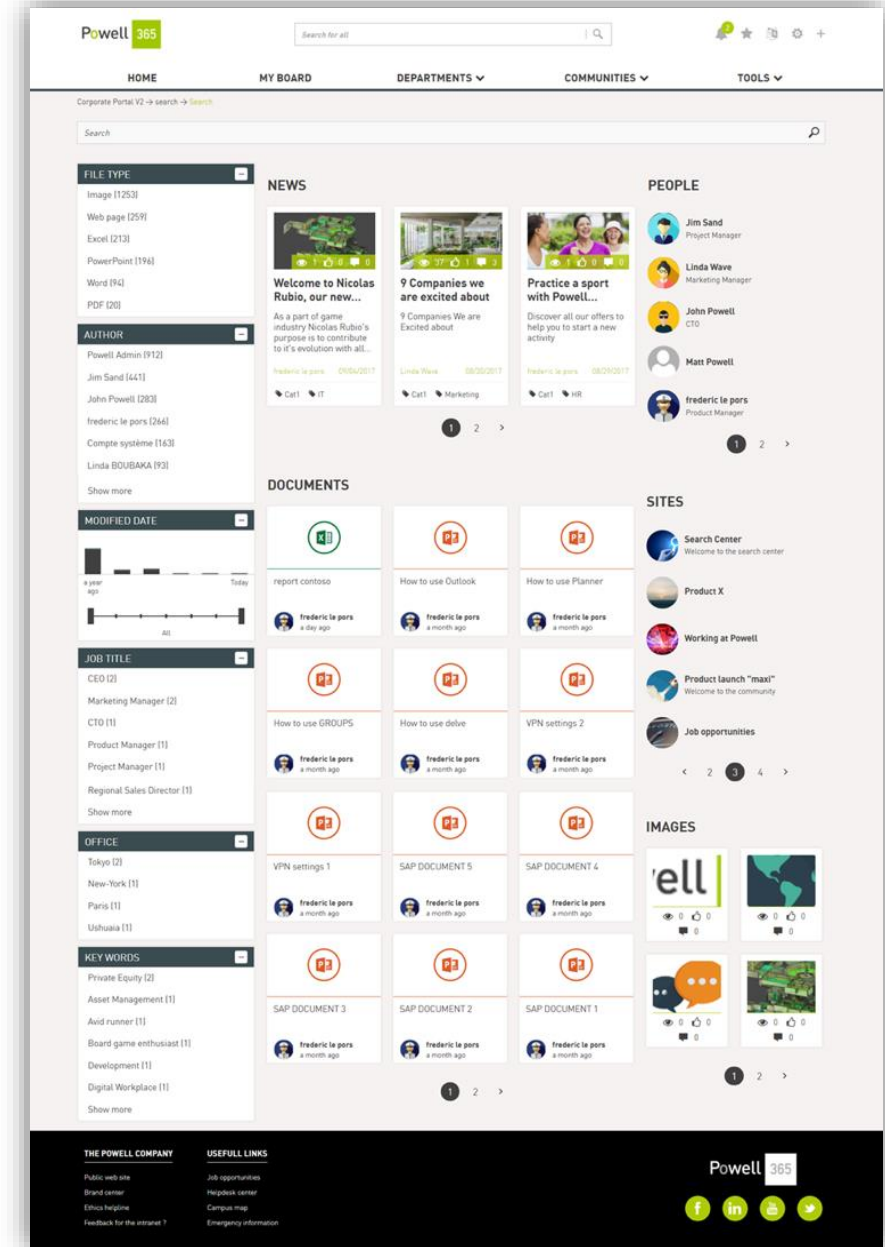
Powell 365

Search for all

HOME
MY BOARD
DEPARTMENTS
COMMUNITIES
TOOLS

Corporate Portal V2 → search → Search

Search

FILE TYPE
Image (1253)
Web page (259)
Excel (213)
PowerPoint (196)
Word (94)
PDF (20)

AUTHOR
Powell Admin (912)
Jim Sand (441)
John Powell (283)
frederic le pors (266)
Compte système (163)
Linda BOUBAKA (93)
Show more

MODIFIED DATE
a year ago
Today
All

JOB TITLE
CEO (2)
Marketing Manager (2)
CTO (1)
Product Manager (1)
Project Manager (1)
Regional Sales Director (1)
Show more

OFFICE
Tokyo (2)
New-York (1)
Paris (1)
Ushuaia (1)

KEY WORDS
Private Equity (2)
Asset Management (1)
Avid runner (1)
Board game enthusiast (1)
Development (1)
Digital Workplace (1)
Show more

NEWS

1 0 0
Welcome to Nicolas Rubio, our new...
As a part of game industry Nicolas Rubio's purpose is to contribute to it's evolution with all...
frederic le pors 09/06/2017
Cat1 IT

37 1 3
9 Companies we are excited about
9 Companies We are Excited about
Linda Wave 08/30/2017
Cat1 Marketing

1 0 0
Practice a sport with Powell...
Discover all our offers to help you to start a new activity
frederic le pors 08/29/2017
Cat1 HR

1 2 >

DOCUMENTS

report contoso
frederic le pors
a day ago

How to use Outlook
frederic le pors
a month ago

How to use Planner
frederic le pors
a month ago

How to use GROUPS
frederic le pors
a month ago

How to use delve
frederic le pors
a month ago

VPN settings 2
frederic le pors
a month ago

VPN settings 1
frederic le pors
a month ago

SAP DOCUMENT 5
frederic le pors
a month ago

SAP DOCUMENT 4
frederic le pors
a month ago

SAP DOCUMENT 3
frederic le pors
a month ago

SAP DOCUMENT 2
frederic le pors
a month ago

SAP DOCUMENT 1
frederic le pors
a month ago

1 2 >

PEOPLE
Jim Sand
Project Manager
Linda Wave
Marketing Manager
John Powell
CTO
Matt Powell
frederic le pors
Product Manager

1 2 >

SITES
Search Center
Welcome to the search center
Product X
Working at Powell
Product launch "maxi"
Welcome to the community
Job opportunities

< 2 3 4 >

IMAGES
'ell
0 0
0
0 0
0
0 0
0
0 0
0

1 2 >

THE POWELL COMPANY
Public web site
Brand center
Ethics helpline
Feedback for the intranet ?

USEFULL LINKS
Job opportunities
Helpdesk center
Campus map
Emergency information

Powell 365